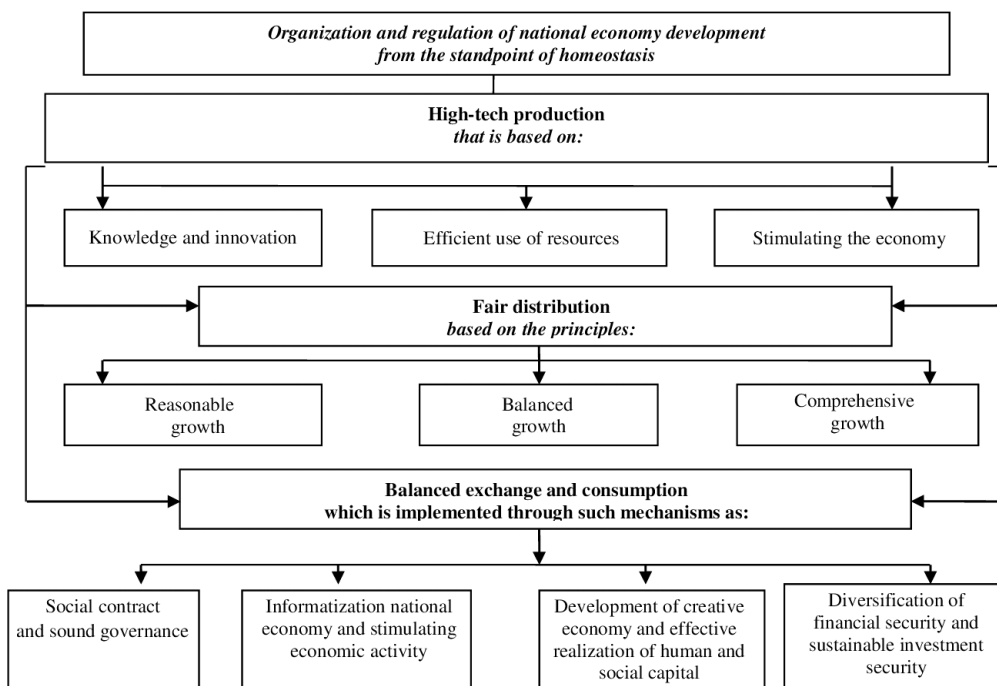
Organization and regulation of national economy development from the standpoint of homeostasis

High-tech production
that is based on:

Knowledge and innovation

Efficient use of resources

Stimulating the economy

Fair distribution
based on the principles:

Reasonable growth

Balanced growth

Comprehensive growth

Balanced exchange and consumption
which is implemented through such mechanisms as:

Social contract and sound governance

Informatization national economy and stimulating economic activity

Development of creative economy and effective realization of human and social capital

Diversification of financial security and sustainable investment security